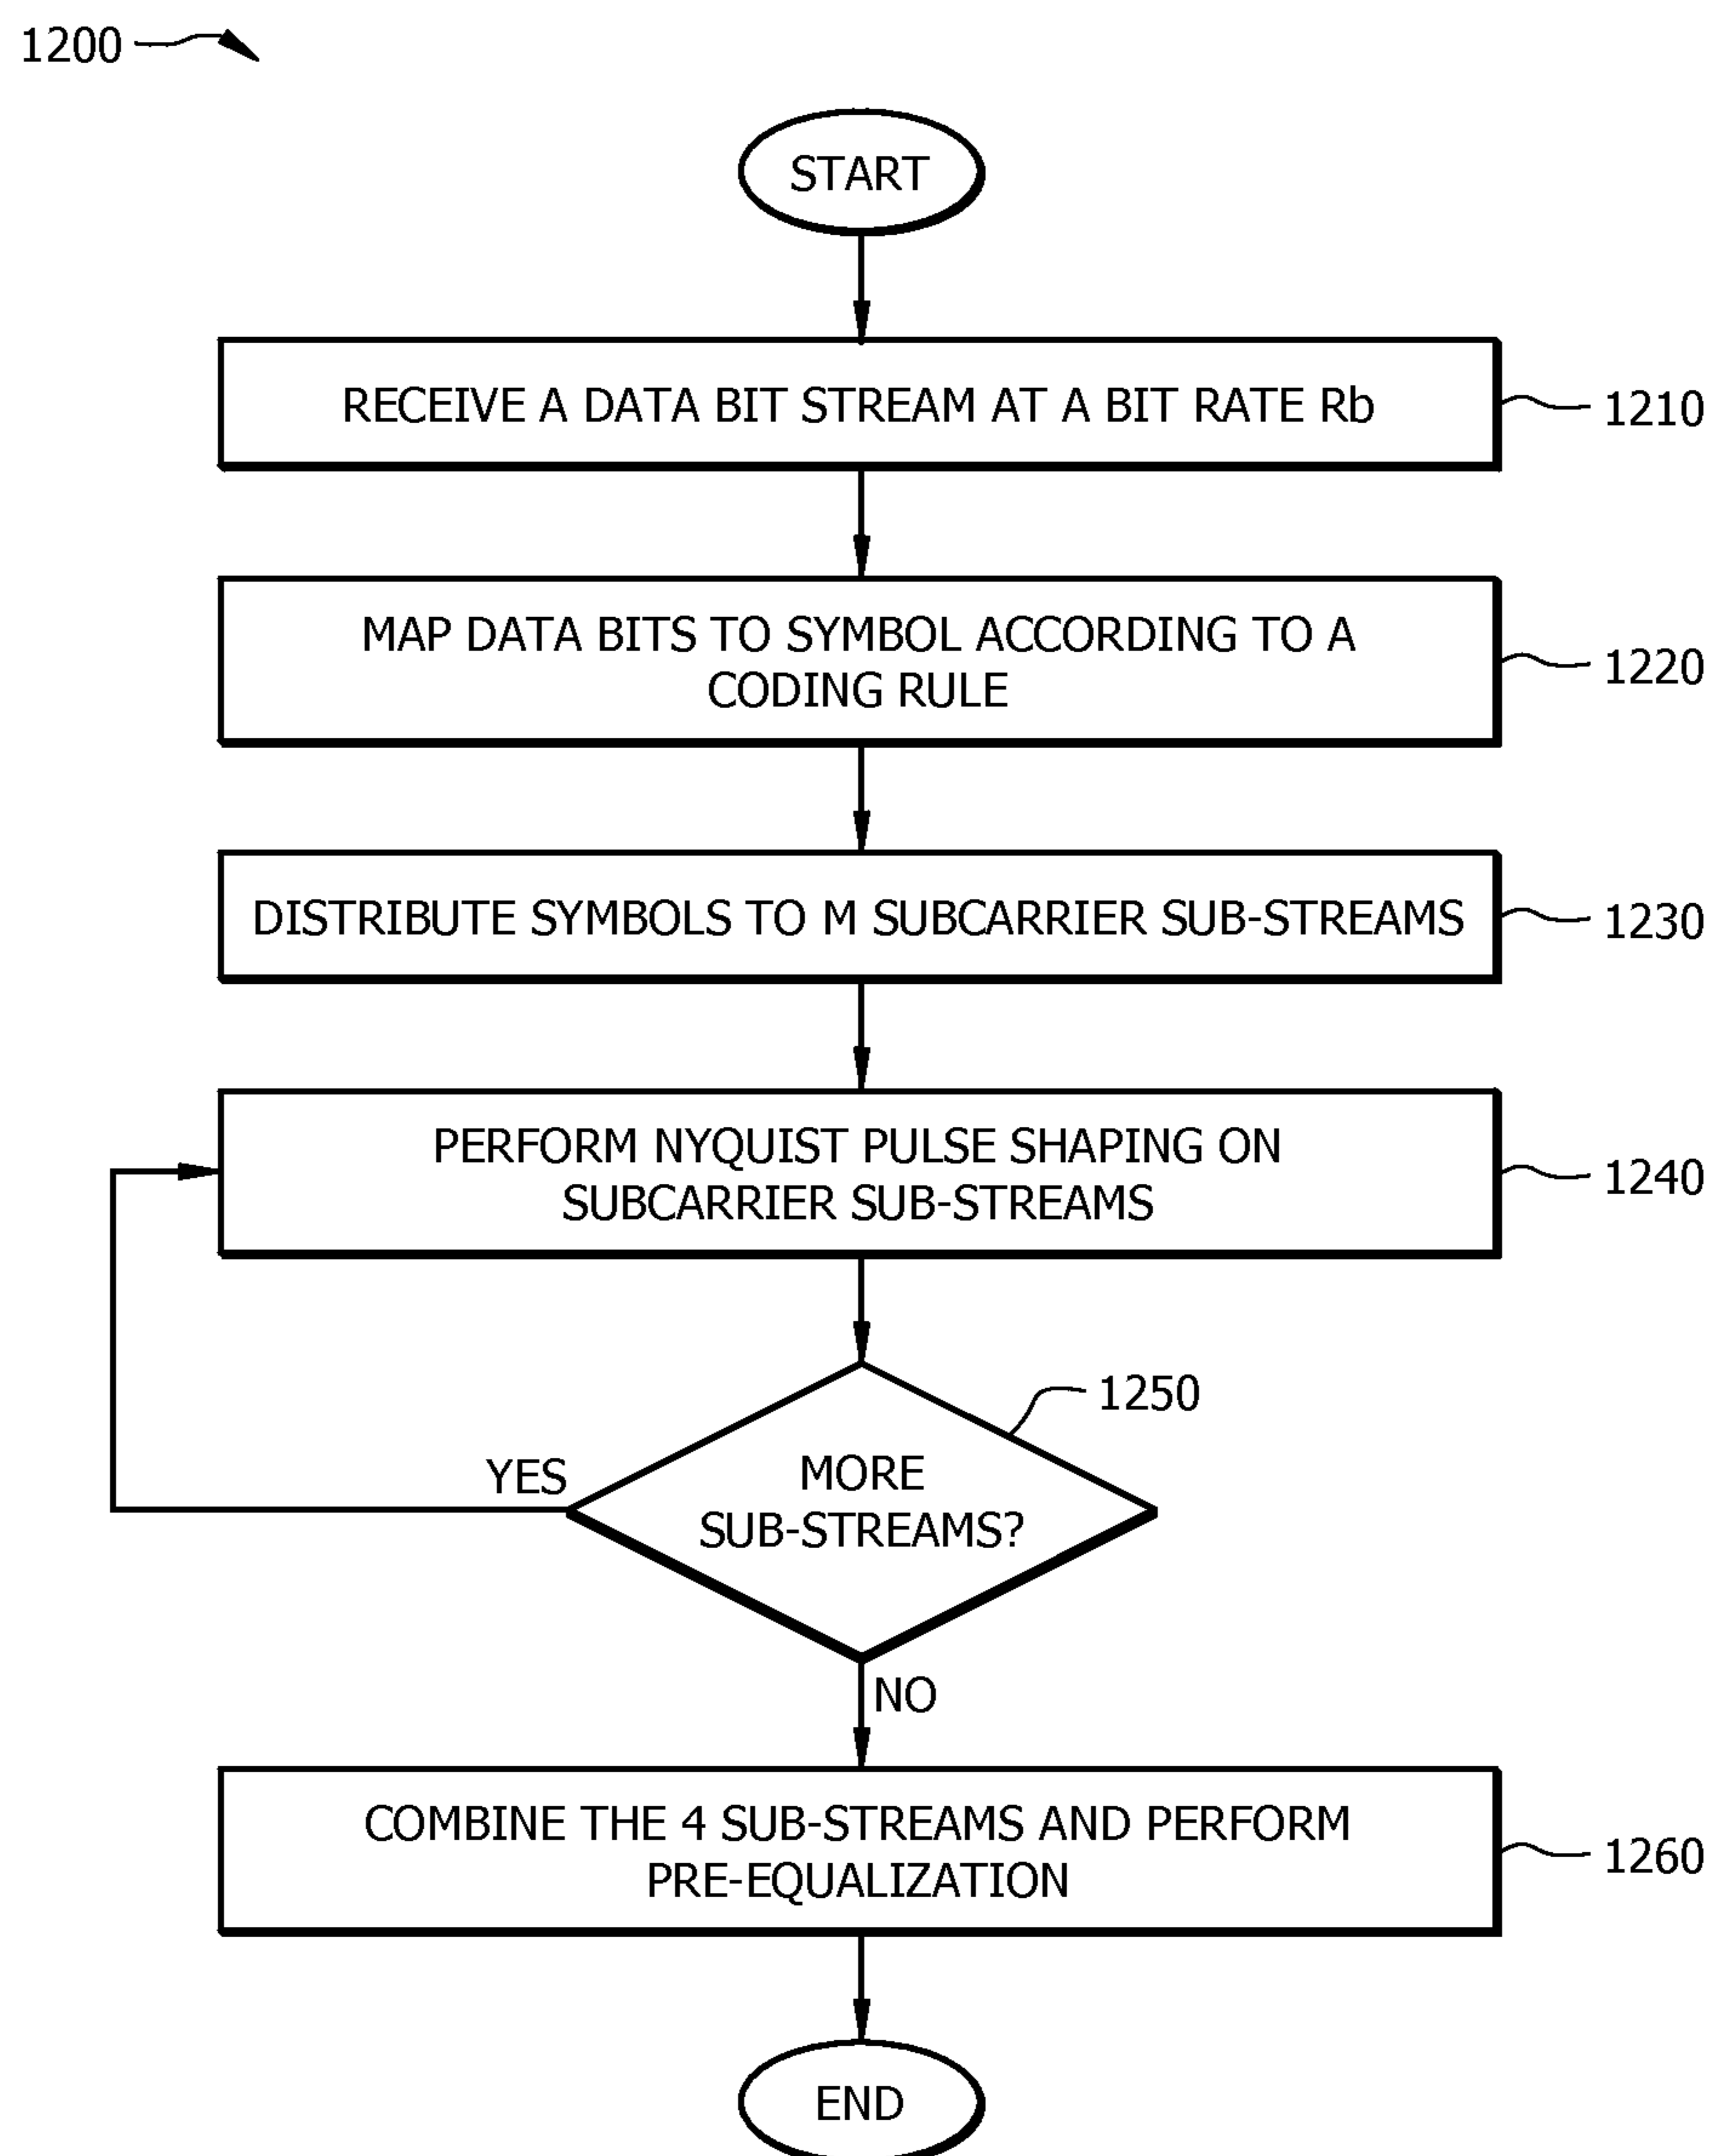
1200

START

RECEIVE A DATA BIT STREAM AT A BIT RATE Rb

1210

MAP DATA BITS TO SYMBOL ACCORDING TO A CODING RULE

1220

DISTRIBUTE SYMBOLS TO M SUBCARRIER SUB-STREAMS

1230

PERFORM NYQUIST PULSE SHAPING ON SUBCARRIER SUB-STREAMS

1240

1250

YES

MORE SUB-STREAMS?

NO

COMBINE THE 4 SUB-STREAMS AND PERFORM PRE-EQUALIZATION

1260

END